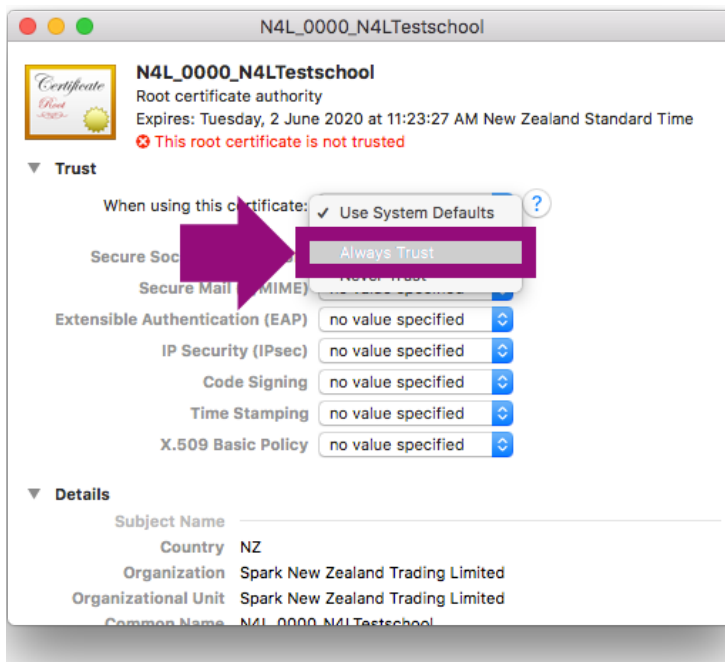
N4L_0000_N4LTestschool

Certificate
Root

N4L_0000_N4LTestschool
Root certificate authority
Expires: Tuesday, 2 June 2020 at 11:23:27 AM New Zealand Standard Time
This root certificate is not trusted

Trust

When using this c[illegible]rtificate: ✓ Use System Defaults ?

Always Trust
Never Trust

Secure Soc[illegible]
Secure Mail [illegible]MIME) no value specified
Extensible Authentication (EAP) no value specified
IP Security (IPsec) no value specified
Code Signing no value specified
Time Stamping no value specified
X.509 Basic Policy no value specified

Details

Subject Name
Country NZ
Organization Spark New Zealand Trading Limited
Organizational Unit Spark New Zealand Trading Limited
Common Name N4L_0000_N4LTestschool